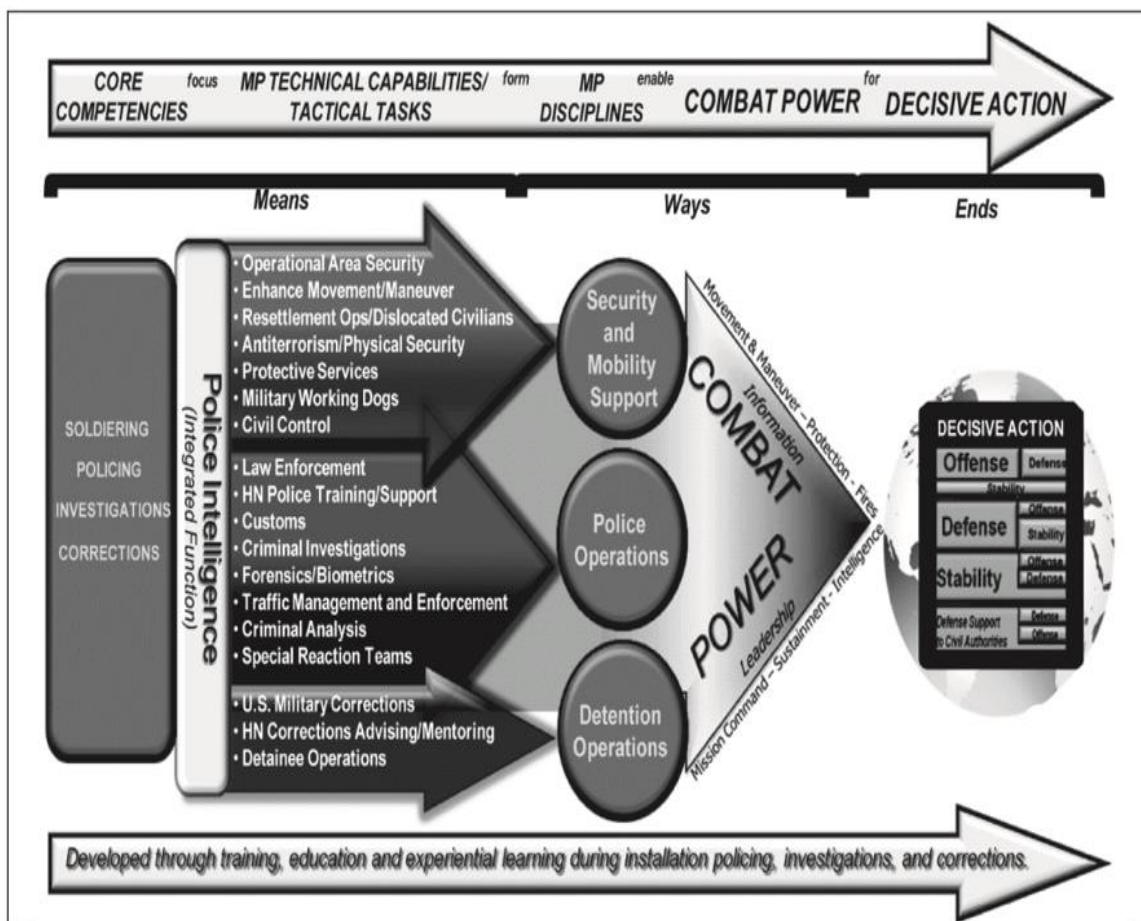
CORE COMPETENCIES focus MP TECHNICAL CAPABILITIES/ TACTICAL TASKS form MP DISCIPLINES enable COMBAT POWER for DECISIVE ACTION

Means

Ways

Ends

SOLDIERING

POLICING

INVESTIGATIONS

CORRECTIONS

Police Intelligence (Integrated Function)

• Operational Area Security
• Enhance Movement/Maneuver
• Resettlement Ops/Dislocated Civilians
• Antiterrorism/Physical Security
• Protective Services
• Military Working Dogs
• Civil Control

• Law Enforcement
• HN Police Training/Support
• Customs
• Criminal Investigations
• Forensics/Biometrics
• Traffic Management and Enforcement
• Criminal Analysis
• Special Reaction Teams

• U.S. Military Corrections
• HN Corrections Advising/Mentoring
• Detainee Operations

Security and Mobility Support

Police Operations

Detention Operations

Movement & Maneuver – Protection - Fires

Information

COMBAT POWER

Leadership

Mission Command – Sustainment - Intelligence

DECISIVE ACTION

| Offense | Defense |
|---|---|
| | Stability |
| Defense | Offense |
| | Stability |
| Stability | Offense |
| | Defense |
| Defense Support to Civil Authorities | Defense |
| | Offense |

Developed through training, education and experiential learning during installation policing, investigations, and corrections.